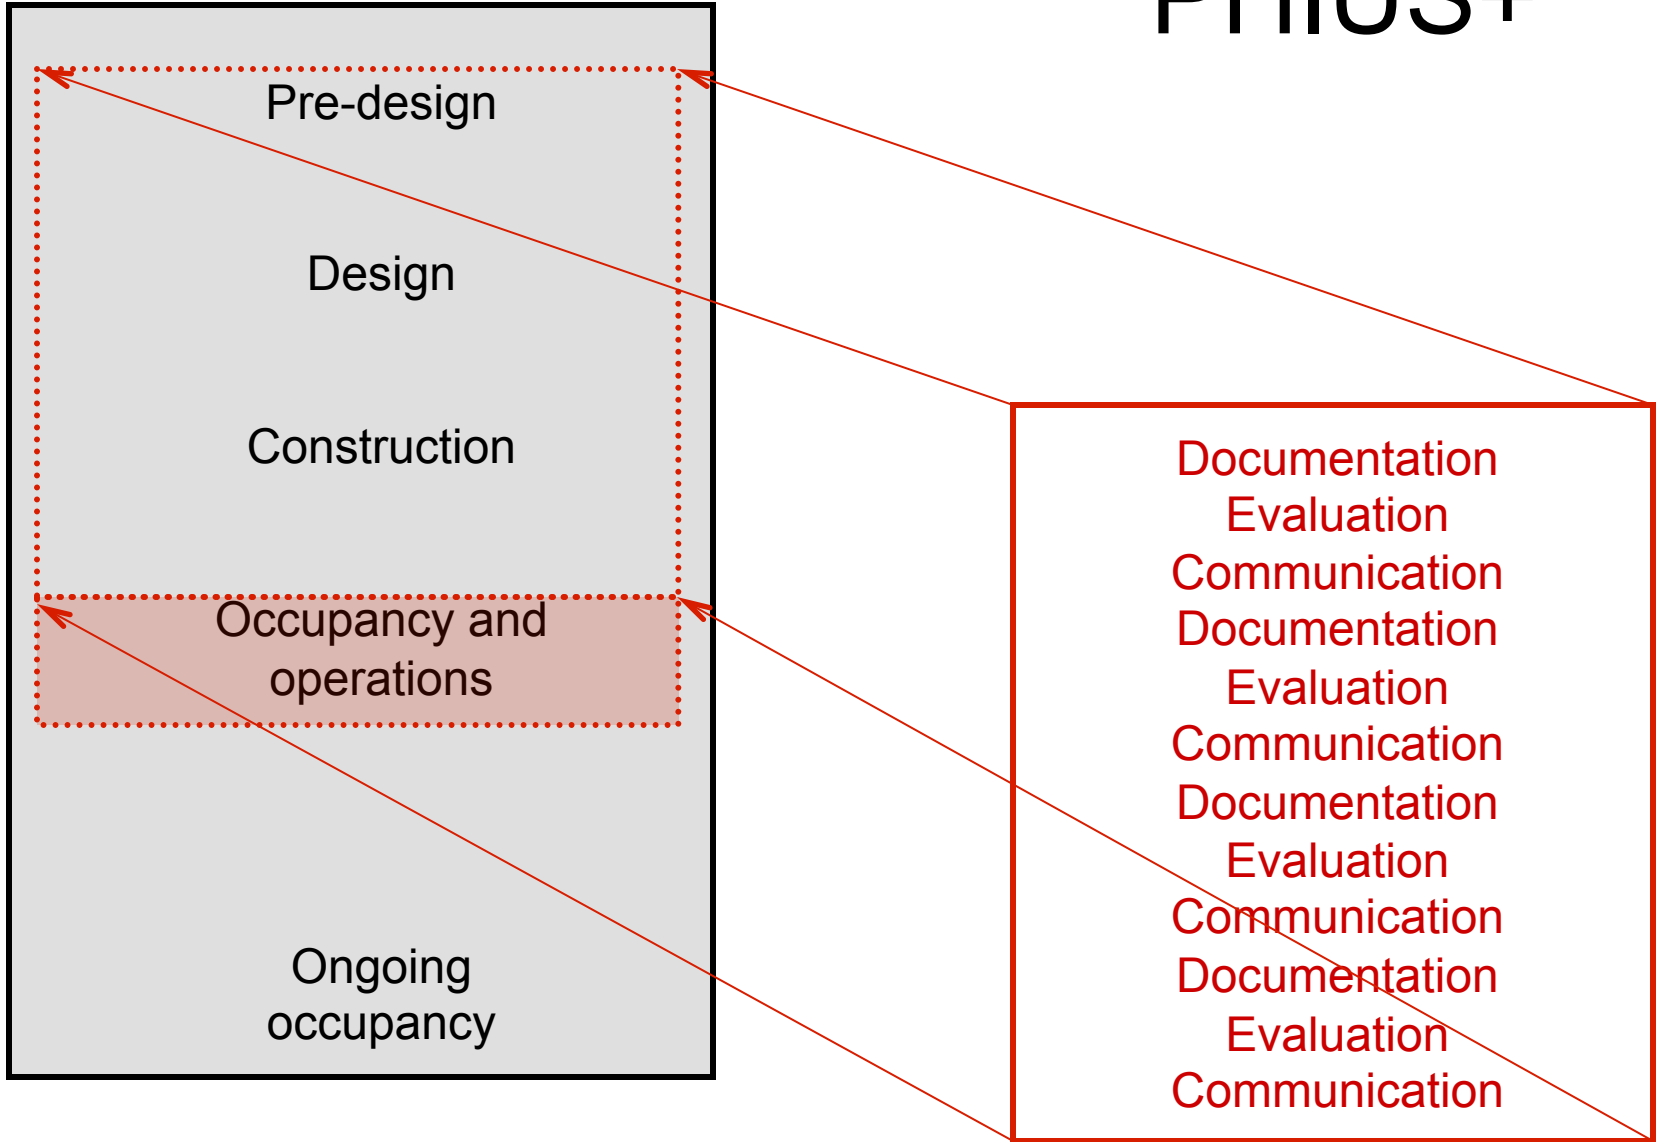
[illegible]

Pre-design

Design

Construction

Occupancy and operations

Ongoing occupancy

Documentation
Evaluation
Communication
Documentation
Evaluation
Communication
Documentation
Evaluation
Communication
Documentation
Evaluation
Communication